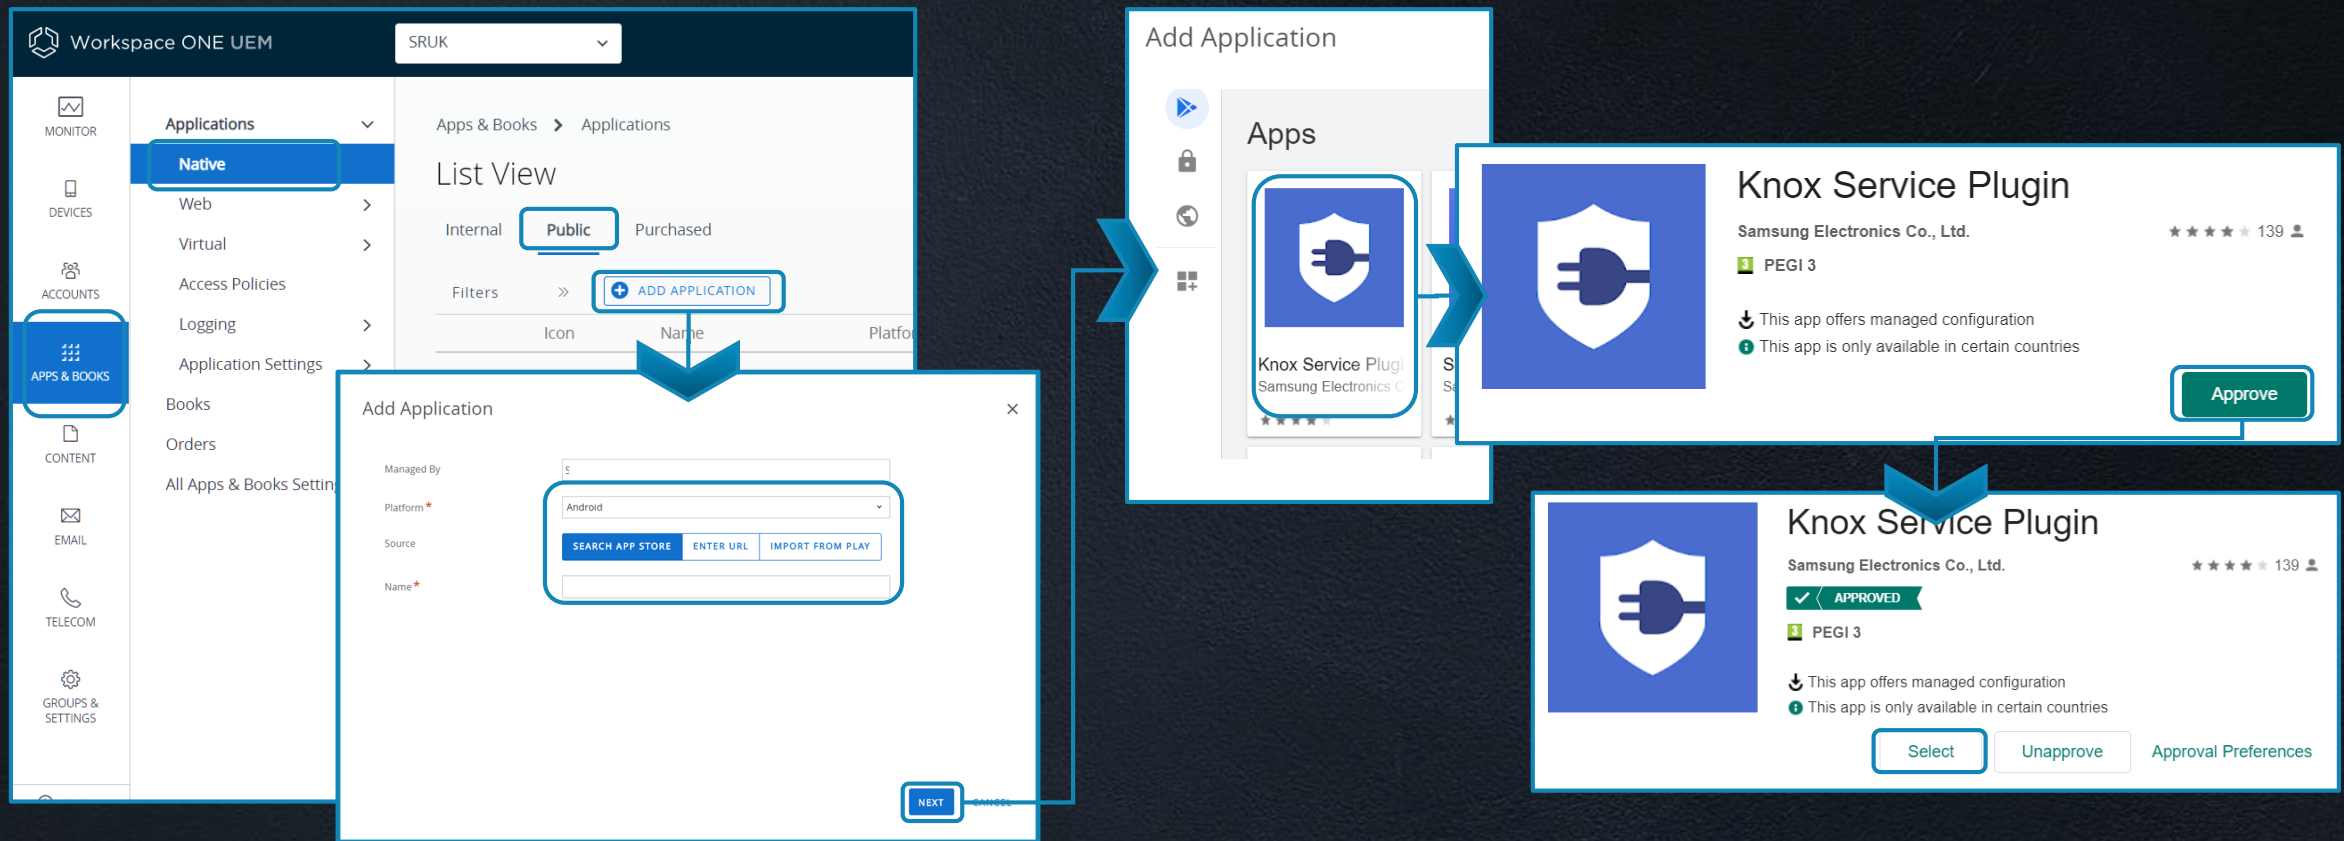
Workspace ONE UEM
SRUK

MONITOR
DEVICES
ACCOUNTS
APPS & BOOKS
CONTENT
EMAIL
TELECOM
GROUPS & SETTINGS

Applications
Native
Web
Virtual
Access Policies
Logging
Application Settings
Books
Orders
All Apps & Books Settin

Apps & Books > Applications
List View
Internal Public Purchased
Filters »
ADD APPLICATION
Icon Name Platfo

Add Application ×
Managed By S
Platform * Android
Source SEARCH APP STORE ENTER URL IMPORT FROM PLAY
Name *
NEXT CANCEL

Add Application
Apps
Knox Service Plugi
Samsung Electronics C
S
Sa

Knox Service Plugin
Samsung Electronics Co., Ltd.
139
PEGI 3
This app offers managed configuration
This app is only available in certain countries
Approve

Knox Service Plugin
Samsung Electronics Co., Ltd.
139
APPROVED
PEGI 3
This app offers managed configuration
This app is only available in certain countries
Select Unapprove Approval Preferences